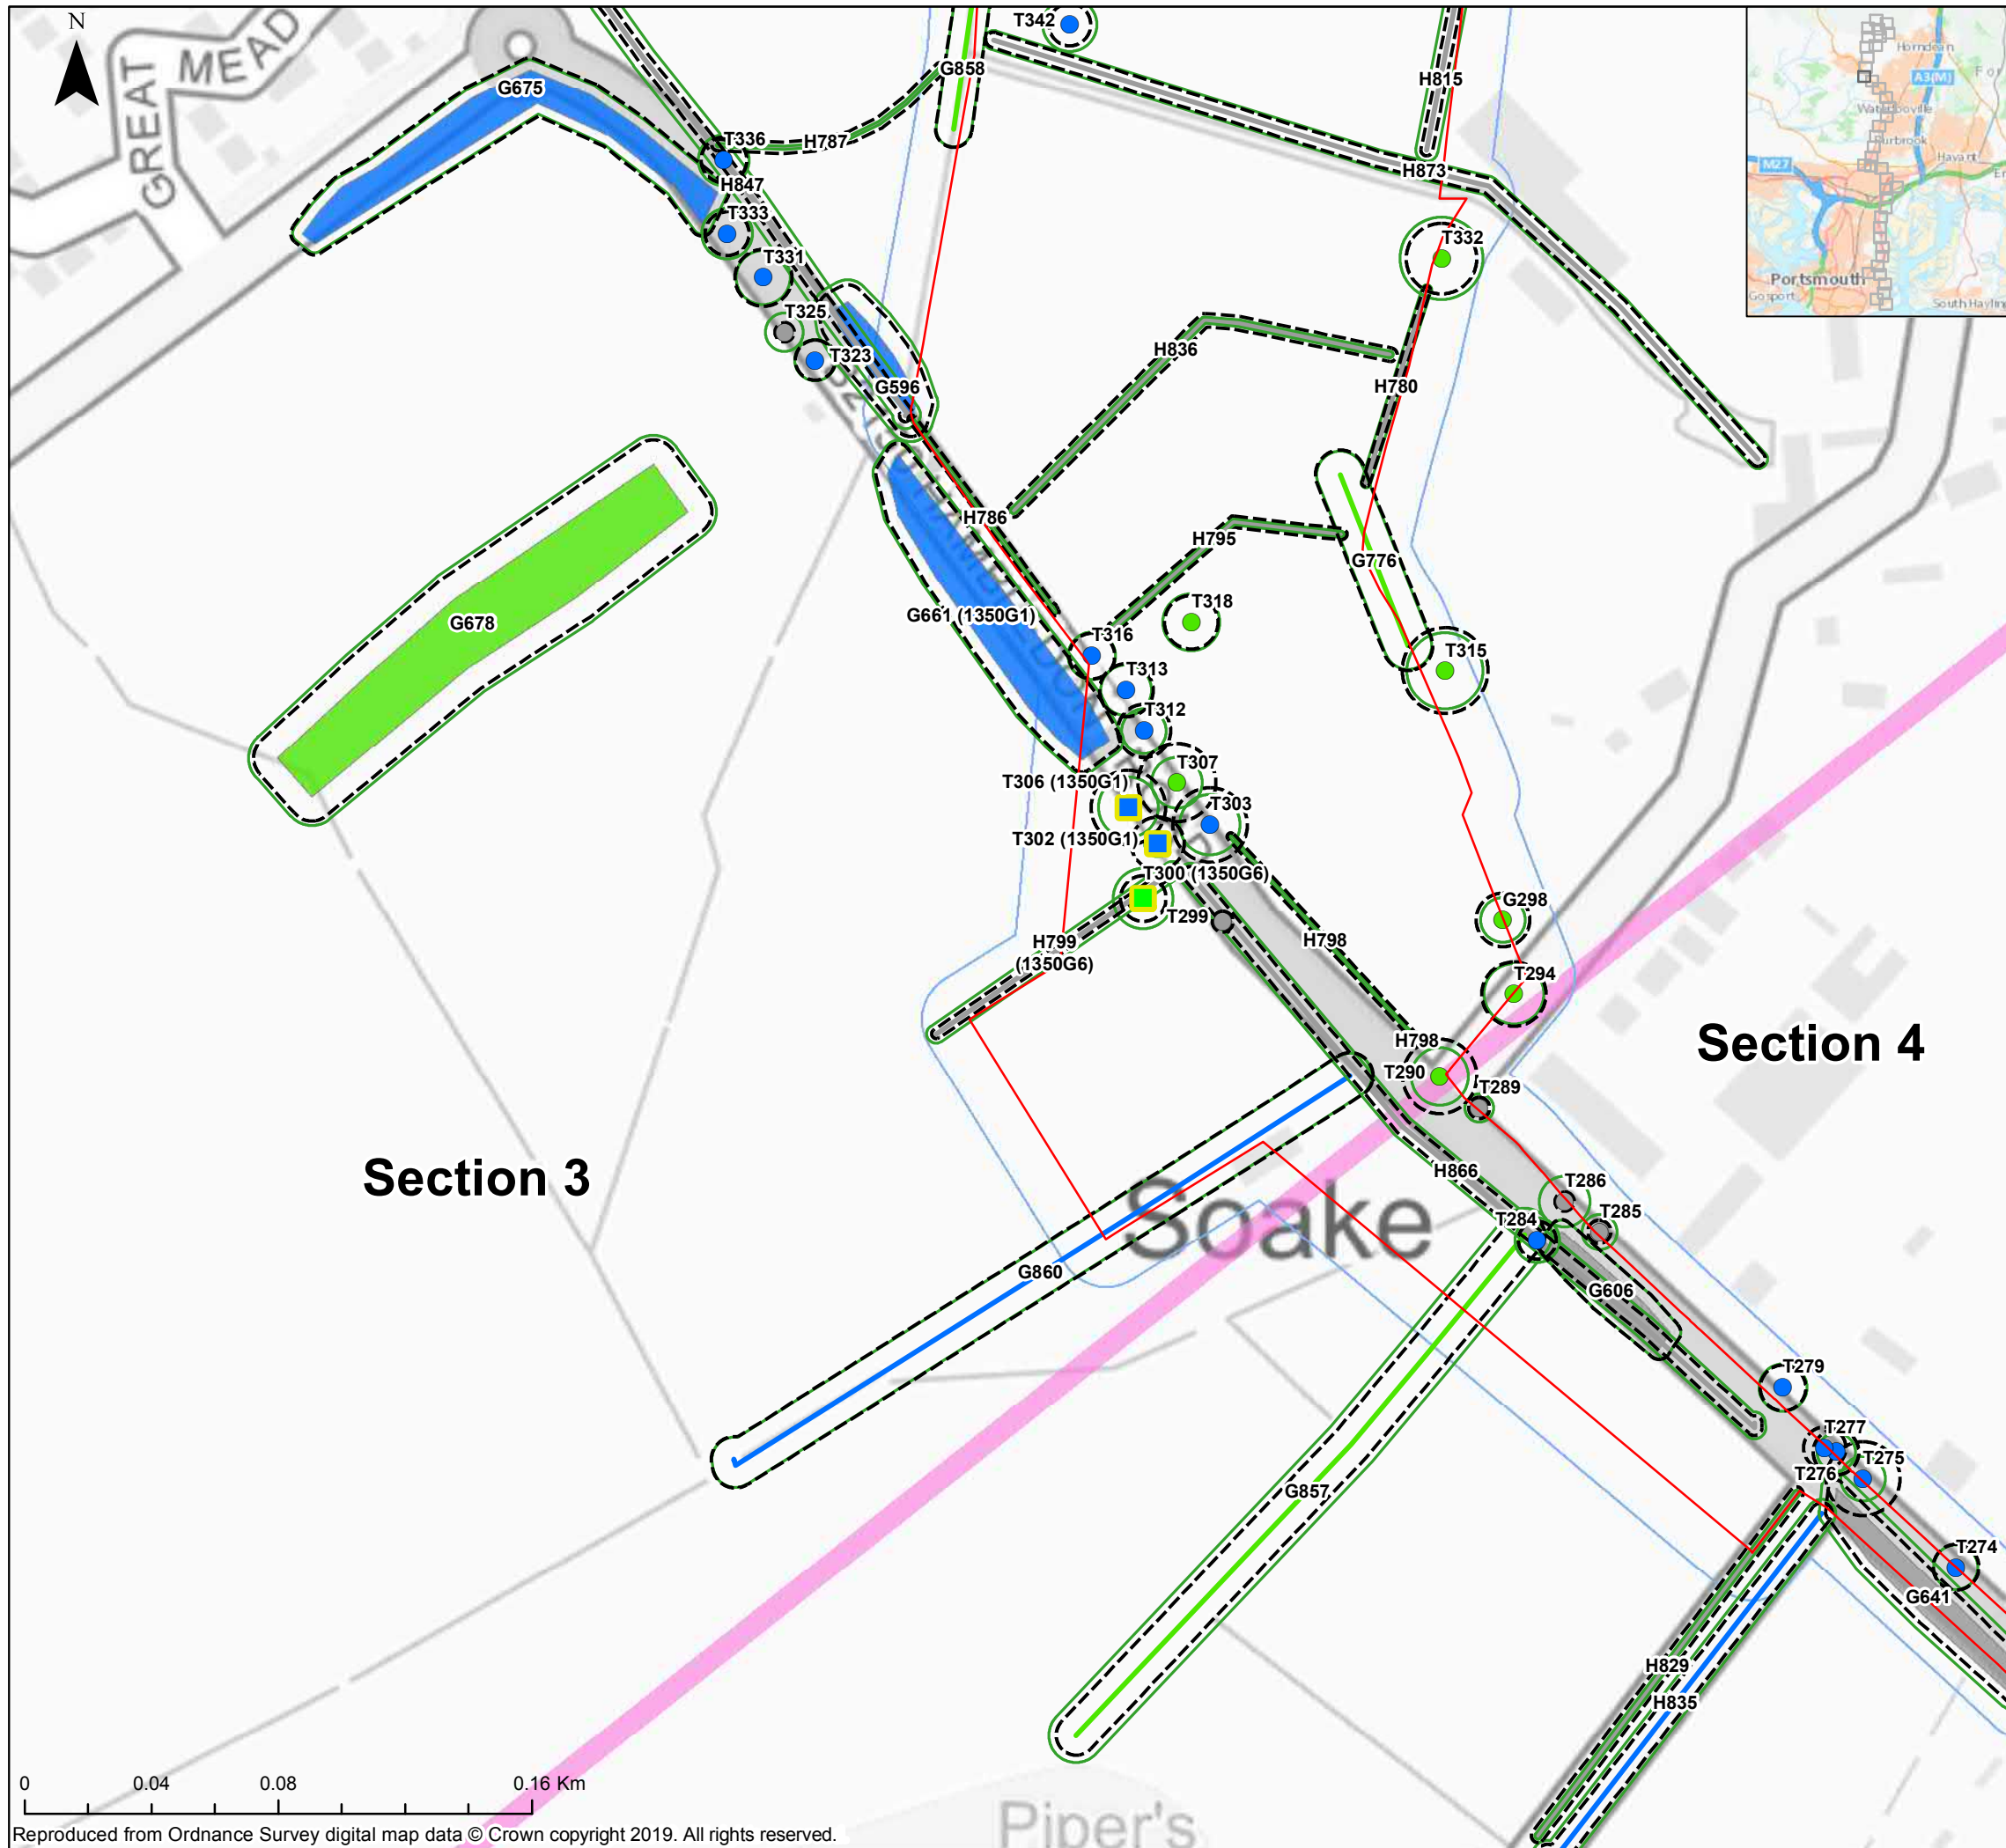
N

GREAT MEAD

G675
T342
G858
H815
T336
H787
H847
H873
T333
T331
T332
T325
T323
H836
G596
H780
H786
H795
G776
G678
G661 (1350G1)
T318
T316
T315
T313
T312
T307
T306 (1350G1)
T303
T302 (1350G1)
T300 (1350G6)
G298
T299
H799 (1350G6)
H798
T294
Section 4
H798
T290
T289
Section 3
H866
T286
T285
T284
Soake
G860
G606
T279
T277
T275
T276
G857
T274
G641
H829
H835

Horndean
A3(M)
Waterlooville
Purbrook
Havant
M27
Portsmouth
Gosport
South Hayling

0 0.04 0.08 0.16 Km

Reproduced from Ordnance Survey digital map data © Crown copyright 2019. All rights reserved.

Piper's